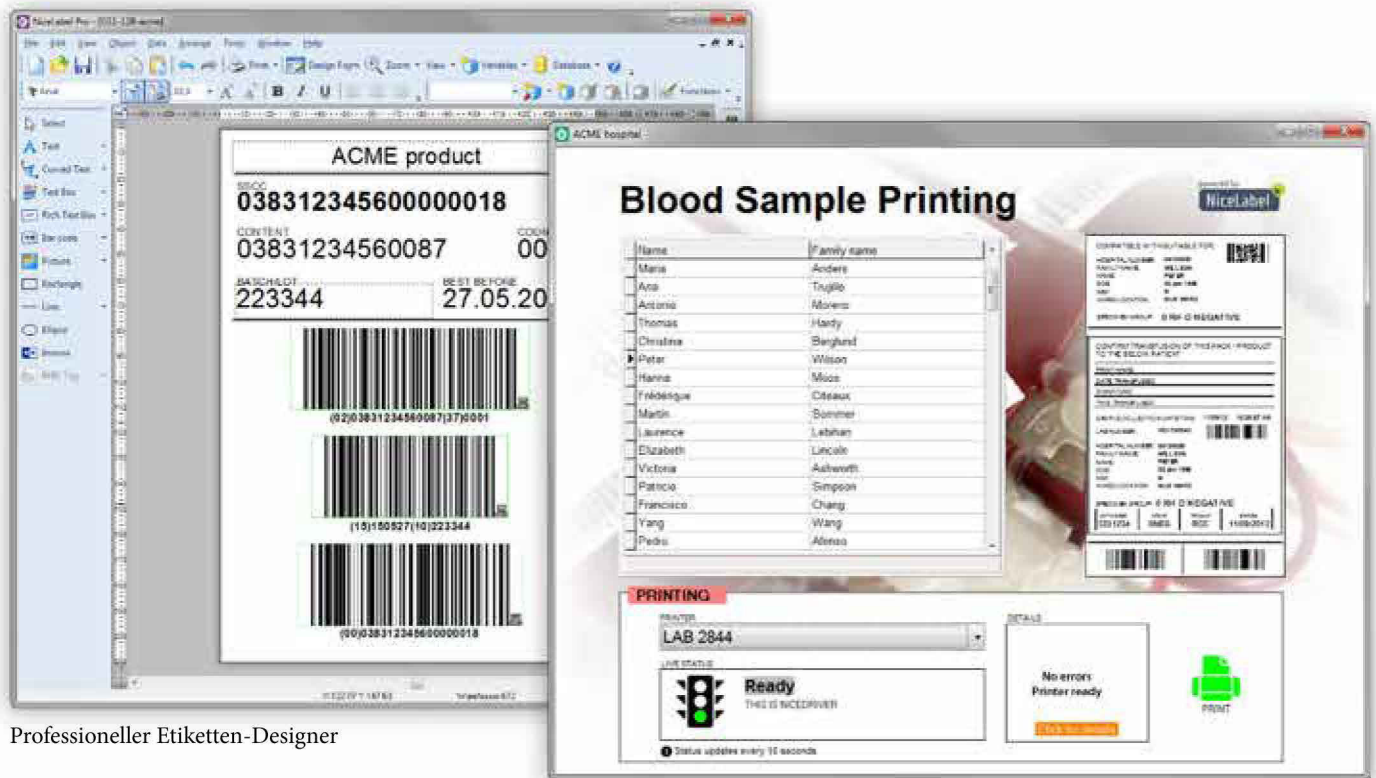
NiceLabel Pro - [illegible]

File Edit View Object Data Arrange Tools Window Help

Print Design Form Zoom View Variables Database

Arial B I U Functions

Select
Text
Curved Text
Text Box
Rich Text Box
Bar code
Picture
Rectangle
Line
Ellipse
Inverse
RFID Tag

ACME product

SSCC
038312345600000018

CONTENT
03831234560087

COUN
00

BATCH/LOT
223344

BEST BEFORE
27.05.20

(02)03831234560087(37)0001

(15)150527(10)223344

(00)038312345600000018

Professioneller Etiketten-Designer

ACME hospital

Blood Sample Printing

powered by
NiceLabel

| Name | Family name |
|---|---|
| Maria | Anders |
| Ana | Trujillo |
| Antonio | Moreno |
| Thomas | Hardy |
| Christina | Berglund |
| Peter | Wilson |
| Hanna | Moos |
| Frédérique | Citeaux |
| Martin | Sommer |
| Laurence | Lebihan |
| Elizabeth | Lincoln |
| Victoria | Ashworth |
| Patricio | Simpson |
| Francisco | Chang |
| Yang | Wang |
| Pedro | Afonso |

COMPATIBLE WITH THIS TABLE FOR:
0 RH O NEGATIVE

CONFIRM TRANSFUSION OF THIS PACK - PRODUCT TO THE BELOW PATIENT
0 RH O NEGATIVE

PRINTING

PRINTER
LAB 2844

DETAILS
No errors
Printer ready

LIVE STATUS
Ready
THIS IS NICEDRIVER

PRINT

Status updates every 10 seconds